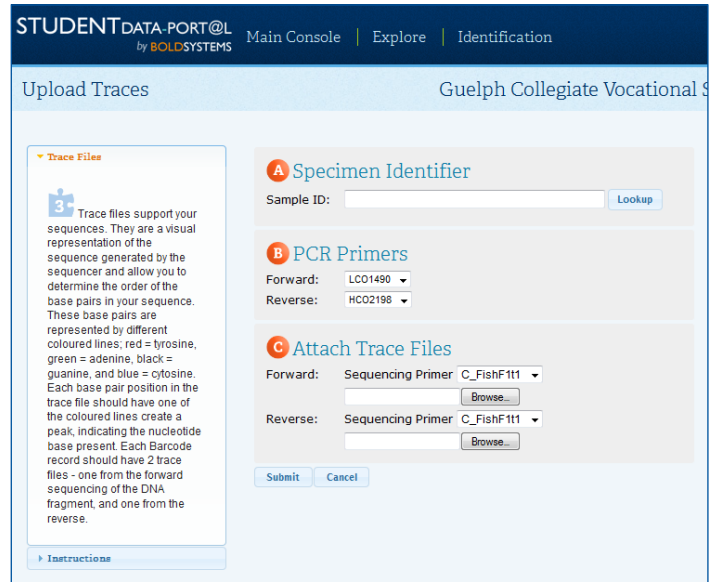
STUDENTDATA-PORT@L by BOLDSYSTEMS

Main Console | Explore | Identification

Upload Traces

Guelph Collegiate Vocational S

Trace Files

3

Trace files support your sequences. They are a visual representation of the sequence generated by the sequencer and allow you to determine the order of the base pairs in your sequence. These base pairs are represented by different coloured lines; red = tyrosine, green = adenine, black = guanine, and blue = cytosine. Each base pair position in the trace file should have one of the coloured lines create a peak, indicating the nucleotide base present. Each Barcode record should have 2 trace files - one from the forward sequencing of the DNA fragment, and one from the reverse.

Instructions

A Specimen Identifier

Sample ID:

Lookup

B PCR Primers

Forward: LCO1490

Reverse: HCO2198

C Attach Trace Files

Forward: Sequencing Primer C_FishF1t1

Browse...

Reverse: Sequencing Primer C_FishF1t1

Browse...

Submit

Cancel